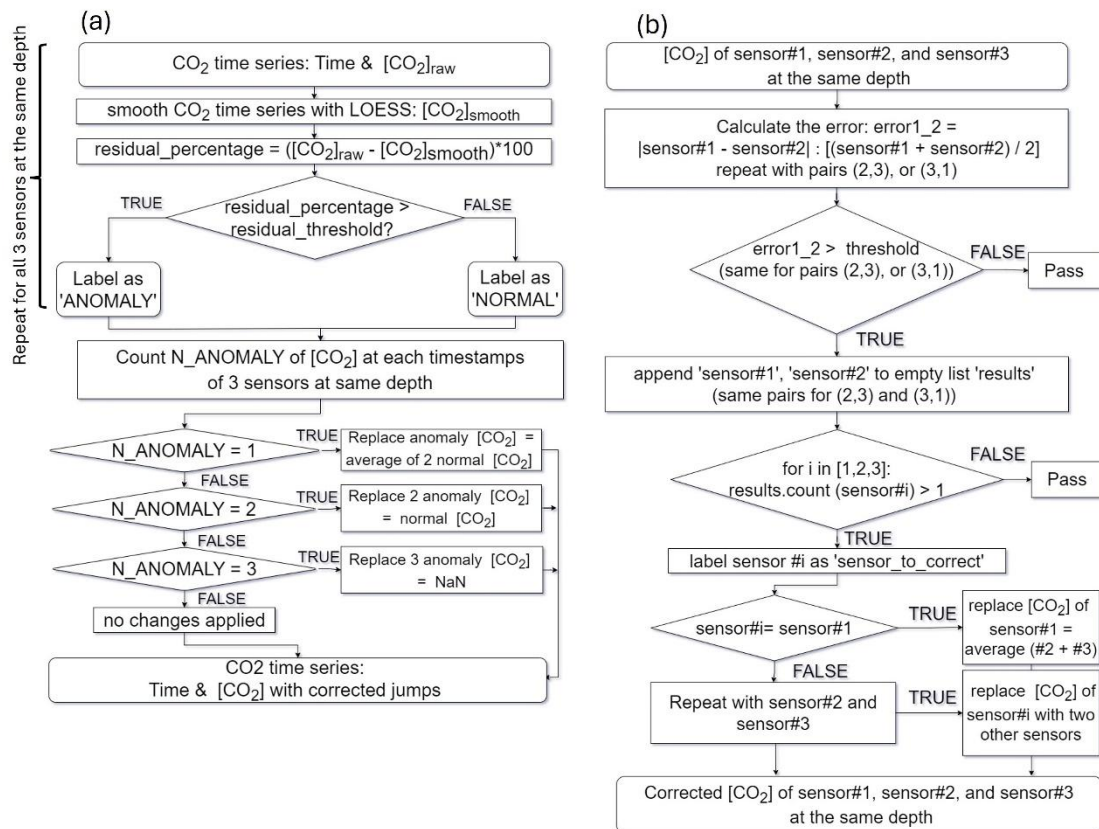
(a)

Repeat for all 3 sensors at the same depth

$CO_2$ time series: Time & $[CO_2]_{raw}$

smooth $CO_2$ time series with LOESS: $[CO_2]_{smooth}$

residual_percentage = $([CO_2]_{raw}$ - $[CO_2]_{smooth})$*100

residual_percentage > residual_threshold?

TRUE

FALSE

Label as 'ANOMALY'

Label as 'NORMAL'

Count N_ANOMALY of $[CO_2]$ at each timestamps of 3 sensors at same depth

N_ANOMALY = 1

TRUE

Replace anomaly $[CO_2]$ = average of 2 normal $[CO_2]$

FALSE

N_ANOMALY = 2

TRUE

Replace 2 anomaly $[CO_2]$ = normal $[CO_2]$

FALSE

N_ANOMALY = 3

TRUE

Replace 3 anomaly $[CO_2]$ = NaN

FALSE

no changes applied

CO2 time series: Time & $[CO_2]$ with corrected jumps

(b)

$[CO_2]$ of sensor#1, sensor#2, and sensor#3 at the same depth

Calculate the error: error1_2 = |sensor#1 - sensor#2| : [(sensor#1 + sensor#2) / 2] repeat with pairs (2,3), or (3,1)

error1_2 > threshold (same for pairs (2,3), or (3,1))

FALSE

Pass

TRUE

append 'sensor#1', 'sensor#2' to empty list 'results' (same pairs for (2,3) and (3,1))

for i in [1,2,3]: results.count (sensor#i) > 1

FALSE

Pass

TRUE

label sensor #i as 'sensor_to_correct'

sensor#i= sensor#1

TRUE

replace $[CO_2]$ of sensor#1 = average (#2 + #3)

FALSE

Repeat with sensor#2 and sensor#3

TRUE

replace $[CO_2]$ of sensor#i with two other sensors

Corrected $[CO_2]$ of sensor#1, sensor#2, and sensor#3 at the same depth